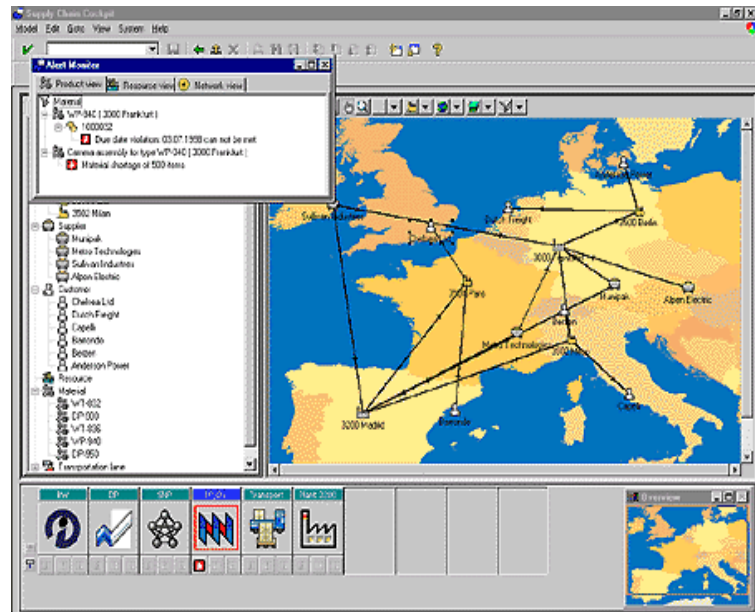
Supply Chain Cockpit

Model Edit Goto View System Help

Alert Monitor

Product view | Resource view | Network view

Material
WP-940 ( 3000 Frankfurt )
1000052
Due date violation: 03.07.1998 can not be met
Common assembly for type WP-940 ( 3000 Frankfurt )
Material shortage of 500 items

3500 Milan
Supplier
Munipak
Metro Technologies
Sullivan Industries
Alpen Electric
Customer
Chelsea Ltd
Dutch Freight
Capelli
Bonnardo
Beltzer
Anderson Power
Resource
Material
WT-832
DP-000
WT-836
WP-940
DP-950
Transportation lane

Anderson Power
Sullivan Industries
Dutch Freight
3000 Berlin
3000 Frankfurt
Alpen Electric
3000 Paris
Munipak
Beltzer
Metro Technologies
3500 Milan
Capelli
3000 Madrid
Bonnardo

INV | DP | SNP | PP/DS | Transport | Plant 3000

Overview